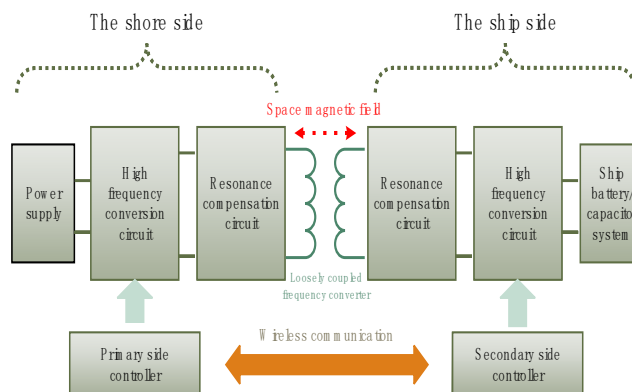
The shore side

The ship side

Space magnetic field

Power supply

High frequency conversion circuit

Resonance compensation circuit

Resonance compensation circuit

High frequency conversion circuit

Ship battery/ capacitor system

Loosely coupled frequency converter

Wireless communication

Primary side controller

Secondary side controller